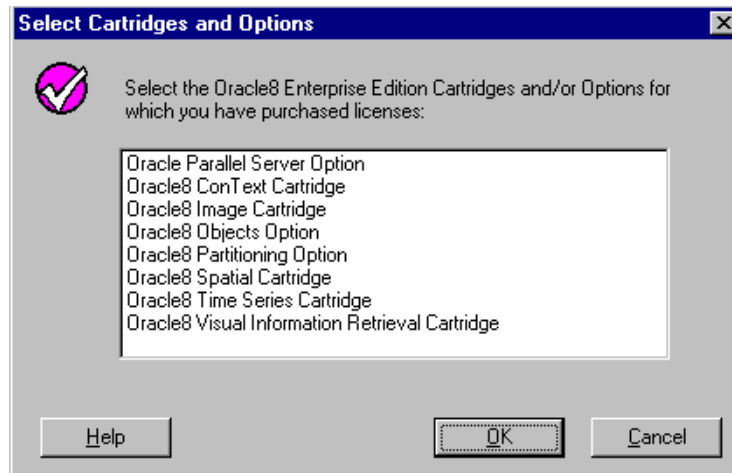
Select Cartridges and Options

Select the Oracle8 Enterprise Edition Cartridges and/or Options for which you have purchased licenses:

Oracle Parallel Server Option
Oracle8 ConText Cartridge
Oracle8 Image Cartridge
Oracle8 Objects Option
Oracle8 Partitioning Option
Oracle8 Spatial Cartridge
Oracle8 Time Series Cartridge
Oracle8 Visual Information Retrieval Cartridge

Help

OK

Cancel